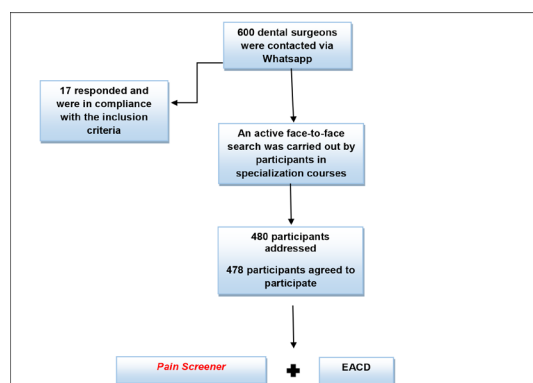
600 dental surgeons were contacted via Whatsapp

17 responded and were in compliance with the inclusion criteria

An active face-to-face search was carried out by participants in specialization courses

480 participants addressed

478 participants agreed to participate

Pain Screener

EACD